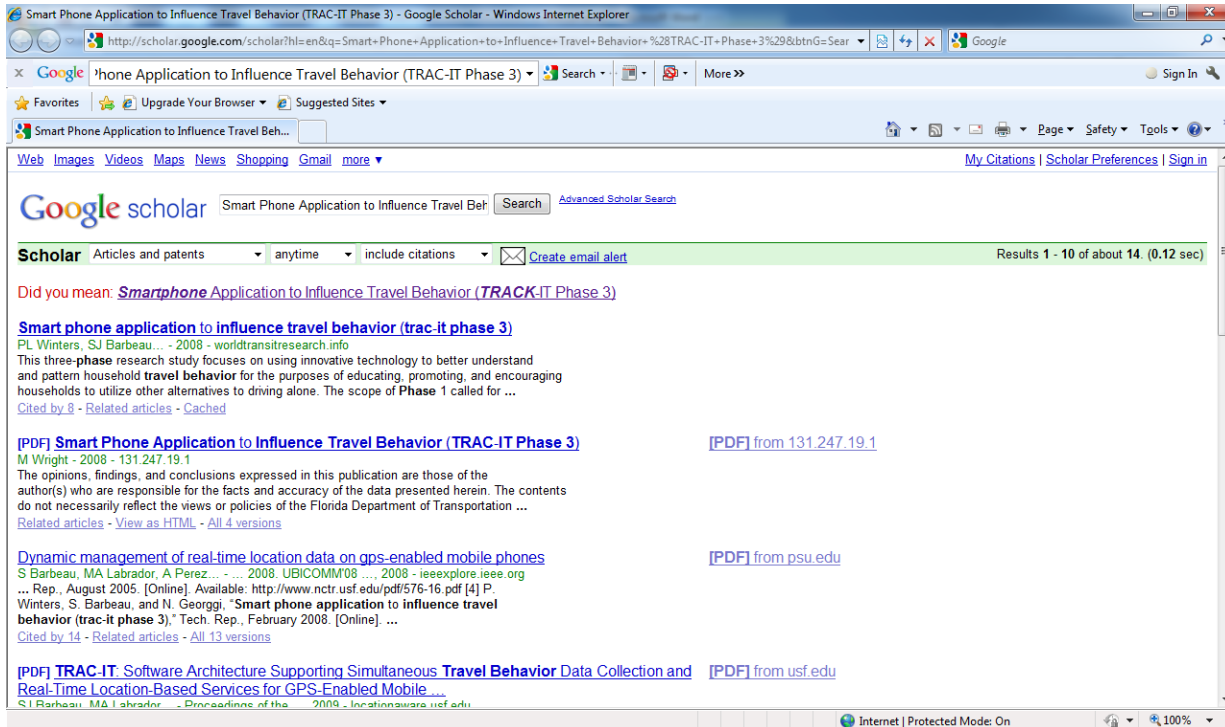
Smart Phone Application to Influence Travel Behavior (TRAC-IT Phase 3) - Google Scholar - Windows Internet Explorer

http://scholar.google.com/scholar?hl=en&q=Smart+Phone+Application+to+Influence+Travel+Behavior+%28TRAC-IT+Phase+3%29&btnG=Sear

Google

Google 'hone Application to Influence Travel Behavior (TRAC-IT Phase 3) Search More >> Sign In

Favorites Upgrade Your Browser Suggested Sites

Smart Phone Application to Influence Travel Beh...

Page Safety Tools

Web Images Videos Maps News Shopping Gmail more

My Citations | Scholar Preferences | Sign in

Google scholar Smart Phone Application to Influence Travel Beh Search Advanced Scholar Search

Scholar Articles and patents anytime include citations Create email alert Results 1 - 10 of about 14. (0.12 sec)

Did you mean: Smartphone Application to Influence Travel Behavior (TRACK-IT Phase 3)

Smart phone application to influence travel behavior (trac-it phase 3)
PL Winters, SJ Barbeau... - 2008 - worldtransitresearch.info
This three-phase research study focuses on using innovative technology to better understand and pattern household travel behavior for the purposes of educating, promoting, and encouraging households to utilize other alternatives to driving alone. The scope of Phase 1 called for ...
Cited by 8 - Related articles - Cached

[PDF] Smart Phone Application to Influence Travel Behavior (TRAC-IT Phase 3)
M Wright - 2008 - 131.247.19.1
The opinions, findings, and conclusions expressed in this publication are those of the author(s) who are responsible for the facts and accuracy of the data presented herein. The contents do not necessarily reflect the views or policies of the Florida Department of Transportation ...
Related articles - View as HTML - All 4 versions

[PDF] from 131.247.19.1

Dynamic management of real-time location data on gps-enabled mobile phones
S Barbeau, MA Labrador, A Perez... - ... 2008. UBICOMM'08 ..., 2008 - ieeexplore.ieee.org
... Rep., August 2005. [Online]. Available: http://www.nctr.usf.edu/pdf/576-16.pdf [4] P. Winters, S. Barbeau, and N. Georggi, "Smart phone application to influence travel behavior (trac-it phase 3)," Tech. Rep., February 2008. [Online]. ...
Cited by 14 - Related articles - All 13 versions

[PDF] from psu.edu

[PDF] TRAC-IT: Software Architecture Supporting Simultaneous Travel Behavior Data Collection and Real-Time Location-Based Services for GPS-Enabled Mobile ...
SJ Barbeau, MA Labrador ... - Proceedings of the ... 2009 - locationaware.usf.edu

[PDF] from usf.edu

Internet | Protected Mode: On 100%